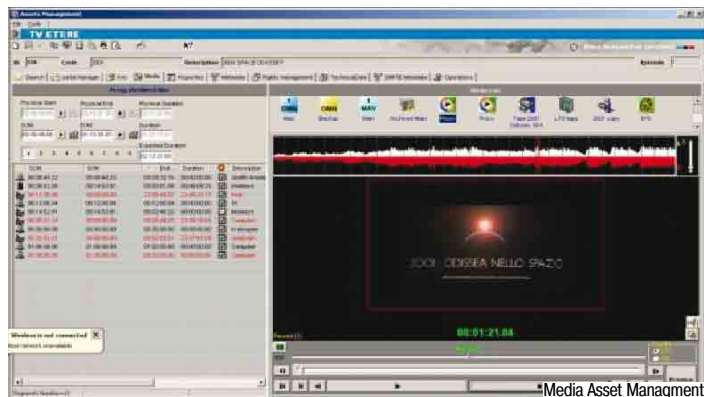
Assets Management
File Tools
TV ETERE
ID 336 Code 3302 Description 2001 SPACE ODISSEY
Episode
Search Load Manager Info Media Properties Metadata Rights management TechnicalData SMPTE Metadata Operations
Physical Start Physical End Physical Duration
SOM EOM Duration
Expected Duration
Wireless is not connected
Media Asset Managment
2001 ODISSEA NELLO SPAZIO
00:01:21.04
Main Backup Main Archived Main Proxy Proxy Tape 2001 Odissea Spa LTO tape DVD copy BTS
Diagnostic Noodles